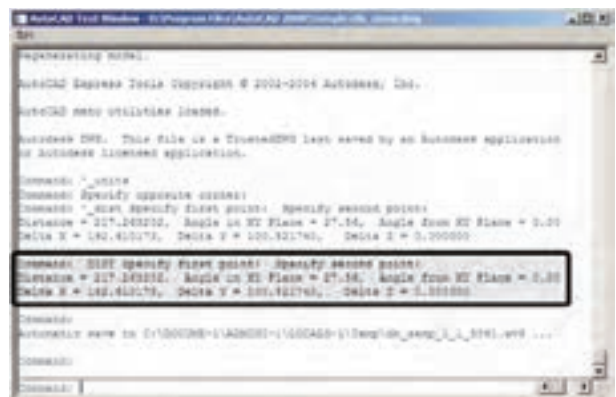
AutoCAD Text Window - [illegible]

Edit

Regenerating model.

AutoCAD Express Tools Copyright © 2002-2004 Autodesk, Inc.

AutoCAD menu utilities loaded.

Autodesk DWG. This file is a TrustedDWG last saved by an Autodesk application or Autodesk licensed application.

Command: '_units
Command: Specify opposite corner:
Command: '_dist Specify first point: Specify second point:
Distance = 217.245232, Angle in XY Plane = 27.56, Angle from XY Plane = 0.00
Delta X = 192.610173, Delta Y = 100.921760, Delta Z = 0.000000

Command: DIST Specify first point: Specify second point:
Distance = 217.245232, Angle in XY Plane = 27.56, Angle from XY Plane = 0.00
Delta X = 192.610173, Delta Y = 100.921760, Delta Z = 0.000000

Command:
Automatic save to C:\DOCUME~1\ADMINI~1\LOCALS~1\Temp\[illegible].sv$ ...

Command:

Command: